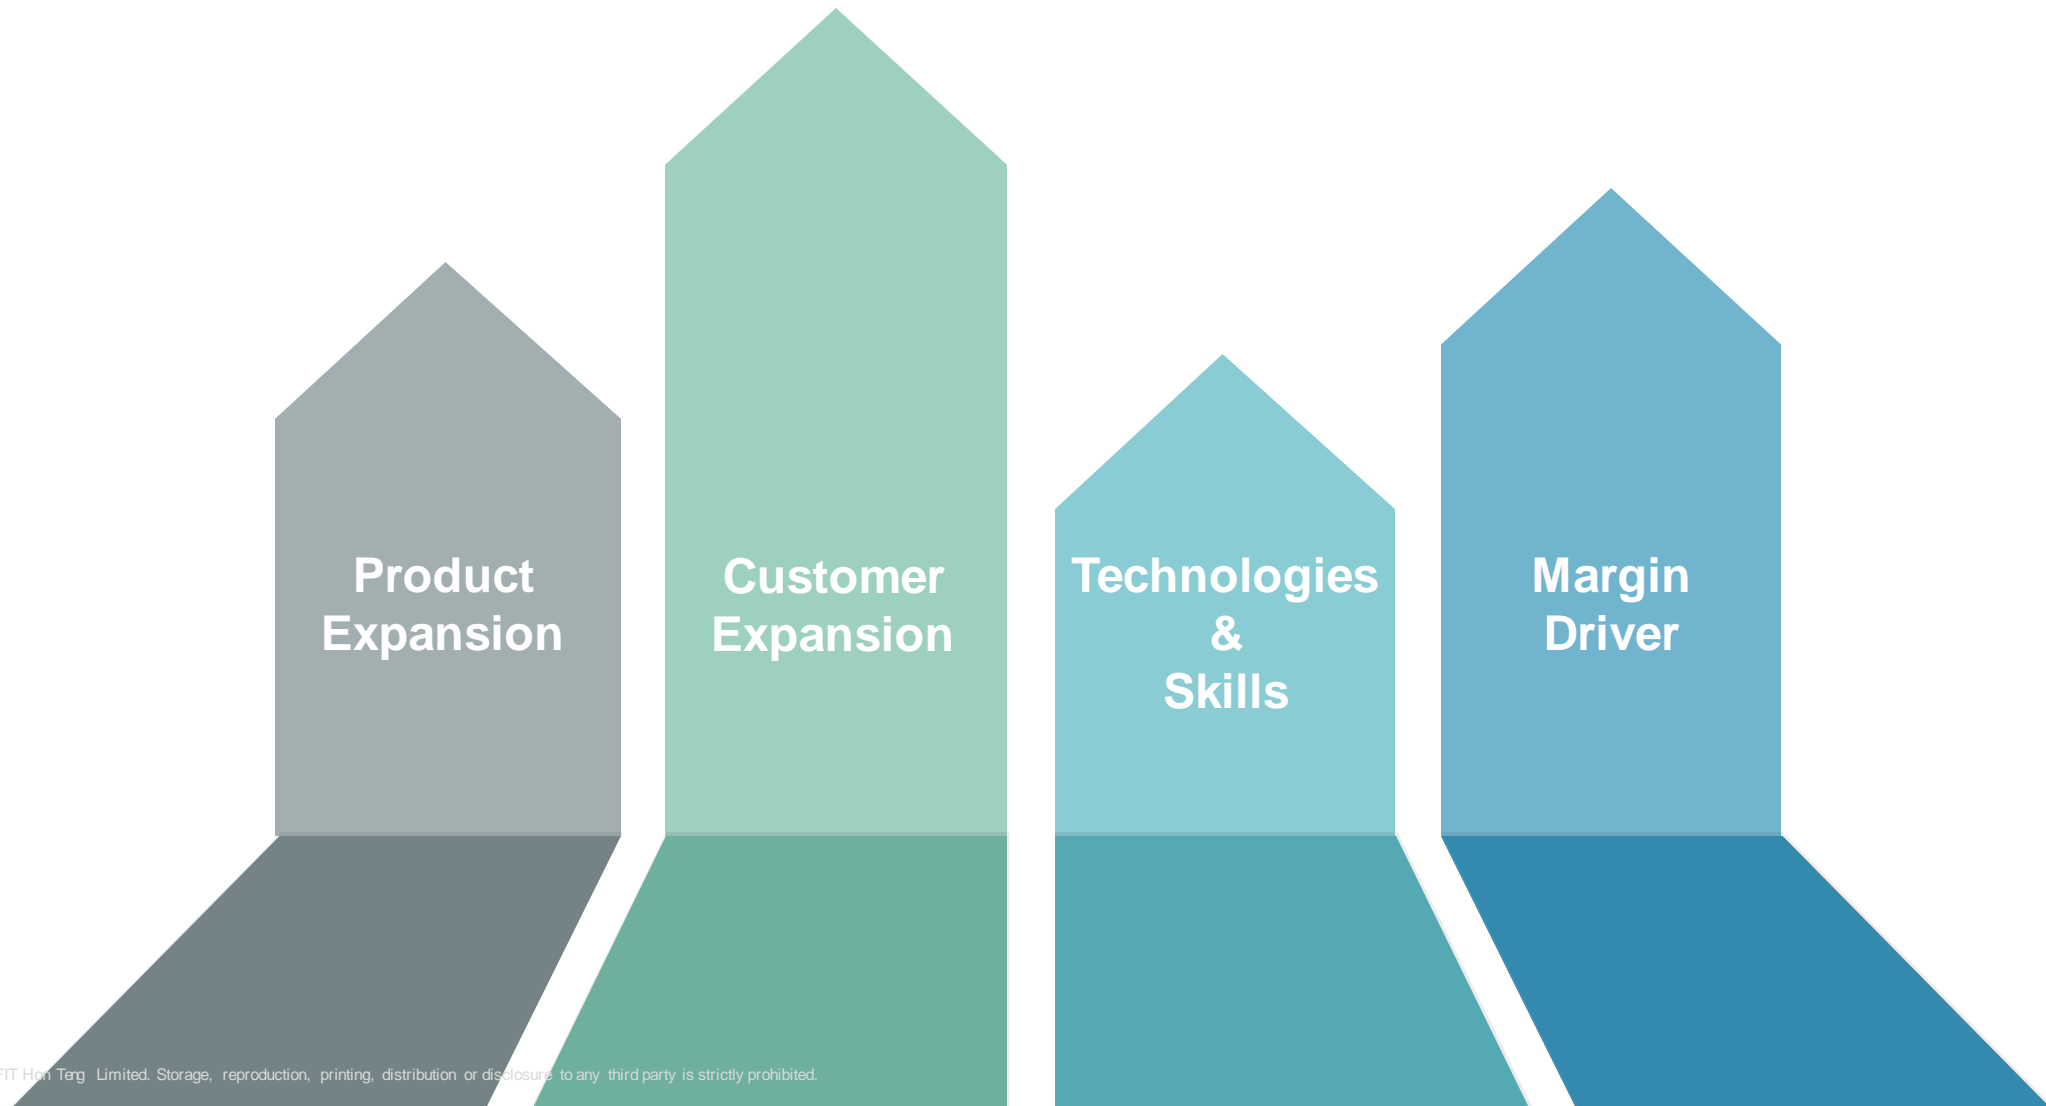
Product Expansion

Customer Expansion

Technologies & Skills

Margin Driver

FIT Hon Teng Limited. Storage, reproduction, printing, distribution or disclosure to any third party is strictly prohibited.